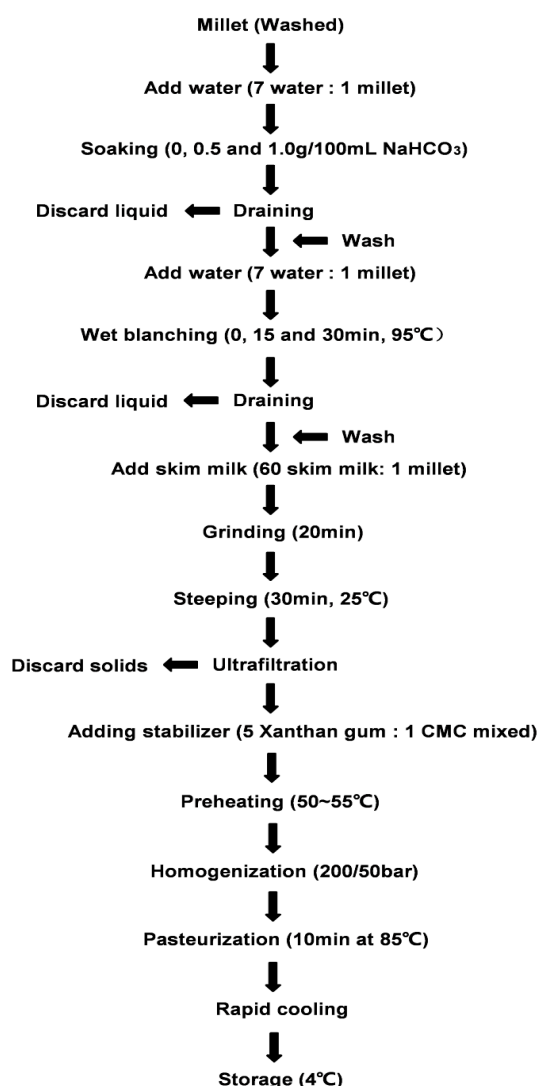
Millet (Washed)

Add water (7 water : 1 millet)

Soaking (0, 0.5 and 1.0g/100mL $NaHCO_3$)

Discard liquid Draining

Wash

Add water (7 water : 1 millet)

Wet blanching (0, 15 and 30min, 95℃)

Discard liquid Draining

Wash

Add skim milk (60 skim milk: 1 millet)

Grinding (20min)

Steeping (30min, 25℃)

Discard solids Ultrafiltration

Adding stabilizer (5 Xanthan gum : 1 CMC mixed)

Preheating (50~55℃)

Homogenization (200/50bar)

Pasteurization (10min at 85℃)

Rapid cooling

Storage (4℃)